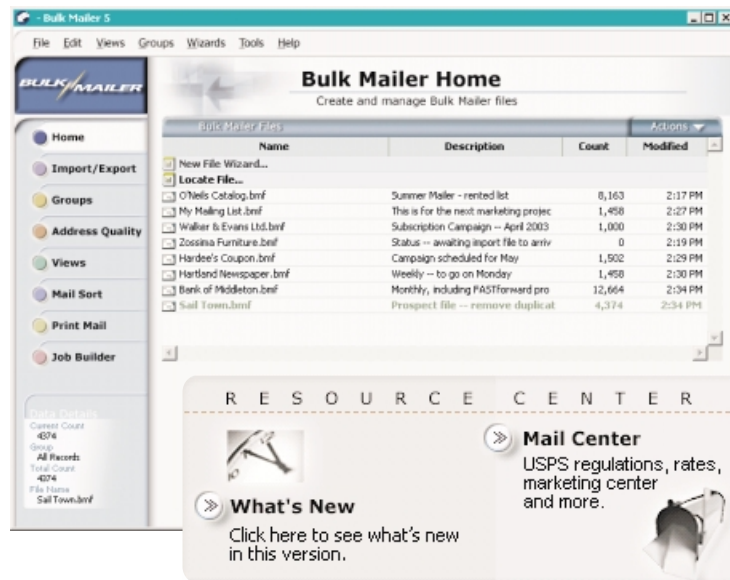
- Bulk Mailer 5

File Edit Views Groups Wizards Tools Help

BULK MAILER

Bulk Mailer Home

Create and manage Bulk Mailer files

Home

Import/Export

Groups

Address Quality

Views

Mail Sort

Print Mail

Job Builder

Bulk Mailer Files

Actions

| Name | Description | Count | Modified |
|---|---|---|---|
| New File Wizard... | | | |
| Locate File... | | | |
| O'Neils Catalog.bmf | Summer Mailer - rented list | 8,163 | 2:17 PM |
| My Mailing List.bmf | This is for the next marketing projec | 1,458 | 2:27 PM |
| Walker & Evans Ltd.bmf | Subscription Campaign -- April 2003 | 1,000 | 2:30 PM |
| Zossima Furniture.bmf | Status -- awaiting import file to arriv | 0 | 2:19 PM |
| Hardee's Coupon.bmf | Campaign scheduled for May | 1,502 | 2:29 PM |
| Hartland Newspaper.bmf | Weekly -- to go on Monday | 1,458 | 2:30 PM |
| Bank of Middleton.bmf | Monthly, including FASTforward pro | 12,664 | 2:34 PM |
| Sail Town.bmf | Prospect file -- remove duplicat | 4,374 | 2:34 PM |

Data Details

Current Count
4374
Group
All Records
Total Count
4374
File Name
Sail Town.bmf

RESOURCE CENTER

What's New

Click here to see what's new in this version.

Mail Center

USPS regulations, rates, marketing center and more.